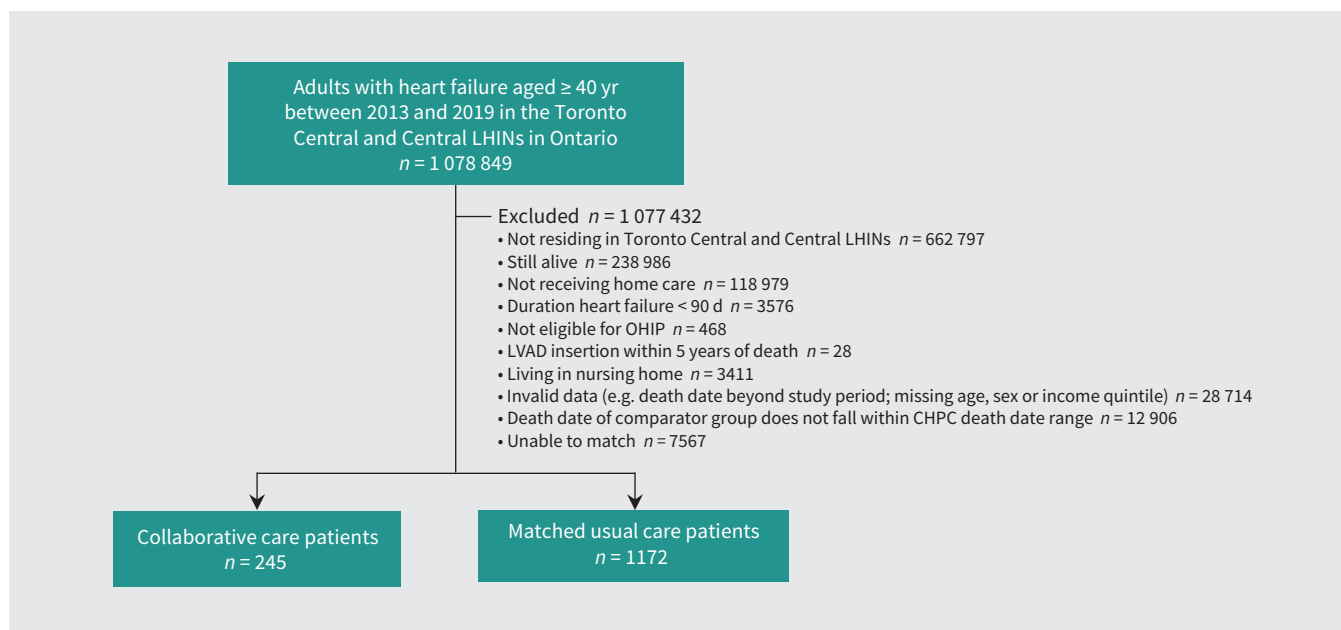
Adults with heart failure aged ≥ 40 yr between 2013 and 2019 in the Toronto Central and Central LHINs in Ontario
$n$ = 1 078 849

Excluded $n$ = 1 077 432
• Not residing in Toronto Central and Central LHINs $n$ = 662 797
• Still alive $n$ = 238 986
• Not receiving home care $n$ = 118 979
• Duration heart failure < 90 d $n$ = 3576
• Not eligible for OHIP $n$ = 468
• LVAD insertion within 5 years of death $n$ = 28
• Living in nursing home $n$ = 3411
• Invalid data (e.g. death date beyond study period; missing age, sex or income quintile) $n$ = 28 714
• Death date of comparator group does not fall within CHPC death date range $n$ = 12 906
• Unable to match $n$ = 7567

Collaborative care patients
$n$ = 245

Matched usual care patients
$n$ = 1172